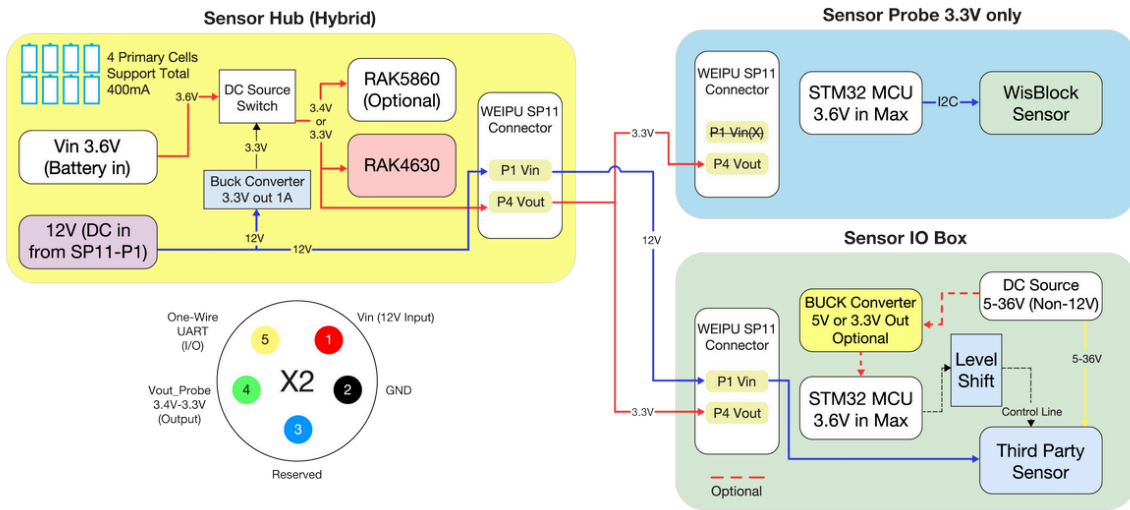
Sensor Hub (Hybrid)

4 Primary Cells Support Total 400mA

3.6V

DC Source Switch

3.4V or 3.3V

RAK5860 (Optional)

RAK4630

3.3V

Vin 3.6V (Battery in)

Buck Converter 3.3V out 1A

12V

12V (DC in from SP11-P1)

12V

WEIPU SP11 Connector

P1 Vin

P4 Vout

Sensor Probe 3.3V only

3.3V

WEIPU SP11 Connector

P1 Vin(X)

P4 Vout

STM32 MCU 3.6V in Max

I2C

WisBlock Sensor

12V

Sensor IO Box

One-Wire UART (I/O)

Vin (12V Input)

5

1

Vout_Probe 3.4V-3.3V (Output)

4

X2

2

GND

3

Reserved

WEIPU SP11 Connector

P1 Vin

3.3V

P4 Vout

BUCK Converter 5V or 3.3V Out Optional

DC Source 5-36V (Non-12V)

Level Shift

5-36V

STM32 MCU 3.6V in Max

Control Line

Third Party Sensor

Optional